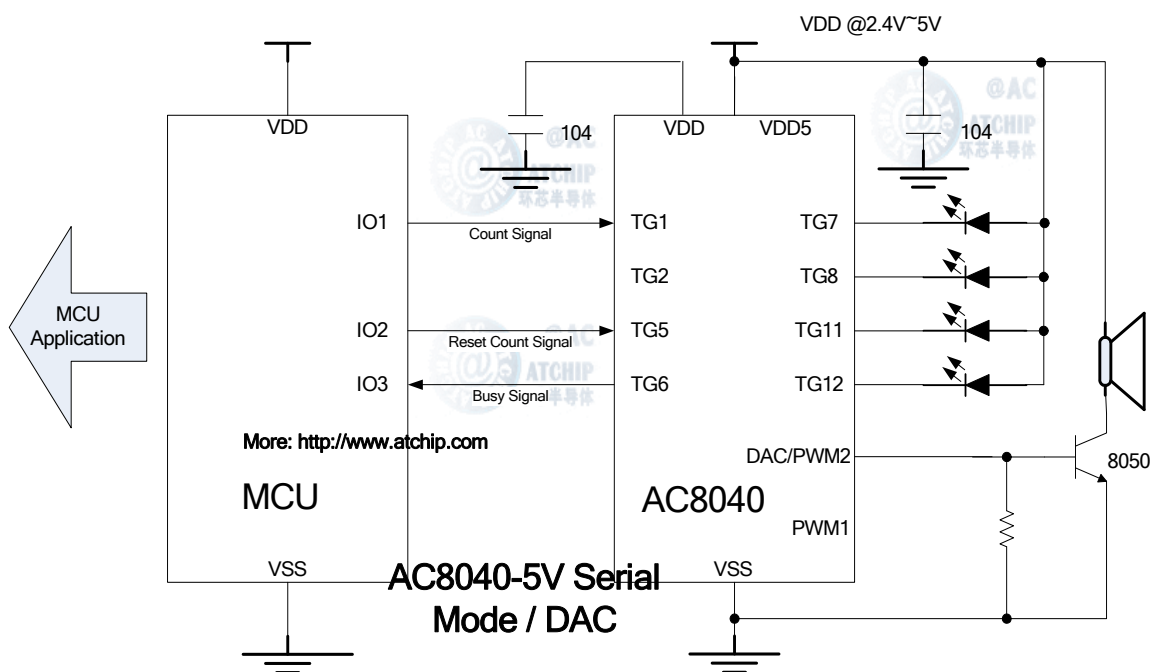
VDD @2.4V~5V

@AC ATCHIP 环芯半导体

VDD

104

VDD VDD5

104

IO1

Count Signal

TG1

TG7

TG2

TG8

MCU Application

IO2

Reset Count Signal

TG5

TG11

IO3

Busy Signal

TG6

TG12

More: http://www.atchip.com

DAC/PWM2

8050

MCU

AC8040

PWM1

VSS

AC8040-5V Serial Mode / DAC

VSS